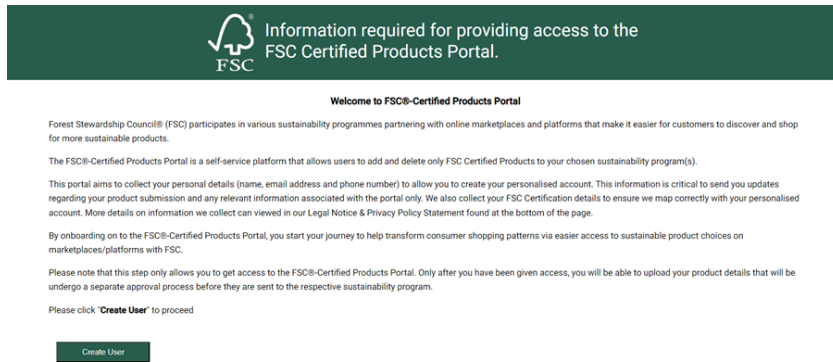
FSC ®

Information required for providing access to the FSC Certified Products Portal.

**Welcome to FSC®-Certified Products Portal**

Forest Stewardship Council® (FSC) participates in various sustainability programmes partnering with online marketplaces and platforms that make it easier for customers to discover and shop for more sustainable products.

The FSC®-Certified Products Portal is a self-service platform that allows users to add and delete only FSC Certified Products to your chosen sustainability program(s).

This portal aims to collect your personal details (name, email address and phone number) to allow you to create your personalised account. This information is critical to send you updates regarding your product submission and any relevant information associated with the portal only. We also collect your FSC Certification details to ensure we map correctly with your personalised account. More details on information we collect can viewed in our Legal Notice & Privacy Policy Statement found at the bottom of the page.

By onboarding on to the FSC®-Certified Products Portal, you start your journey to help transform consumer shopping patterns via easier access to sustainable product choices on marketplaces/platforms with FSC.

Please note that this step only allows you to get access to the FSC®-Certified Products Portal. Only after you have been given access, you will be able to upload your product details that will be undergo a separate approval process before they are sent to the respective sustainability program.

Please click "**Create User**" to proceed

Create User